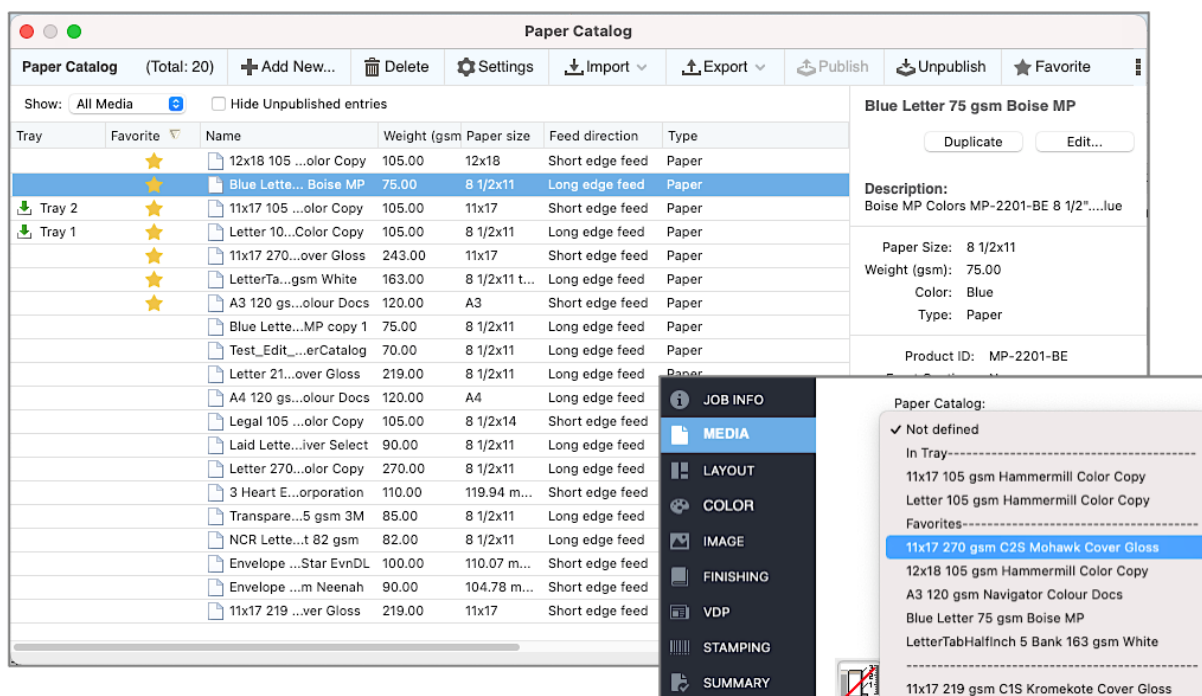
Paper Catalog

Paper Catalog (Total: 20) Add New... Delete Settings Import Export Publish Unpublish Favorite

Show: All Media Hide Unpublished entries

| Tray | Favorite | Name | Weight (gsm) | Paper size | Feed direction | Type |
|---|---|---|---|---|---|---|
| | | 12x18 105 ...olor Copy | 105.00 | 12x18 | Short edge feed | Paper |
| | | Blue Lette... Boise MP | 75.00 | 8 1/2x11 | Long edge feed | Paper |
| Tray 2 | | 11x17 105 ...olor Copy | 105.00 | 11x17 | Short edge feed | Paper |
| Tray 1 | | Letter 10...Color Copy | 105.00 | 8 1/2x11 | Long edge feed | Paper |
| | | 11x17 270...over Gloss | 243.00 | 11x17 | Short edge feed | Paper |
| | | LetterTa...gsm White | 163.00 | 8 1/2x11 t... | Long edge feed | Paper |
| | | A3 120 gs...olour Docs | 120.00 | A3 | Short edge feed | Paper |
| | | Blue Lette...MP copy 1 | 75.00 | 8 1/2x11 | Long edge feed | Paper |
| | | Test_Edit_...erCatalog | 70.00 | 8 1/2x11 | Long edge feed | Paper |
| | | Letter 21...over Gloss | 219.00 | 8 1/2x11 | Long edge feed | Paper |
| | | A4 120 gs...olour Docs | 120.00 | A4 | Long edge feed | |
| | | Legal 105 ...olor Copy | 105.00 | 8 1/2x14 | Short edge feed | |
| | | Laid Lette...iver Select | 90.00 | 8 1/2x11 | Long edge feed | |
| | | Letter 270...olor Copy | 270.00 | 8 1/2x11 | Long edge feed | |
| | | 3 Heart E...orporation | 110.00 | 119.94 m... | Short edge feed | |
| | | Transpare...5 gsm 3M | 85.00 | 8 1/2x11 | Long edge feed | |
| | | NCR Lette...t 82 gsm | 82.00 | 8 1/2x11 | Long edge feed | |
| | | Envelope ...Star EvnDL | 100.00 | 110.07 m... | Short edge feed | |
| | | Envelope ...m Neenah | 90.00 | 104.78 m... | Short edge feed | |
| | | 11x17 219 ...ver Gloss | 219.00 | 11x17 | Short edge feed | |

Blue Letter 75 gsm Boise MP

Duplicate Edit...

Description:
Boise MP Colors MP-2201-BE 8 1/2"....lue

Paper Size: 8 1/2x11
Weight (gsm): 75.00
Color: Blue
Type: Paper

Product ID: MP-2201-BE

JOB INFO
MEDIA
LAYOUT
COLOR
IMAGE
FINISHING
VDP
STAMPING
SUMMARY

Paper Catalog:
✓ Not defined
In Tray------------------------------------
11x17 105 gsm Hammermill Color Copy
Letter 105 gsm Hammermill Color Copy
Favorites------------------------------------
11x17 270 gsm C2S Mohawk Cover Gloss
12x18 105 gsm Hammermill Color Copy
A3 120 gsm Navigator Colour Docs
Blue Letter 75 gsm Boise MP
LetterTabHalfInch 5 Bank 163 gsm White
------------------------------------
11x17 219 gsm C1S Kromekote Cover Gloss